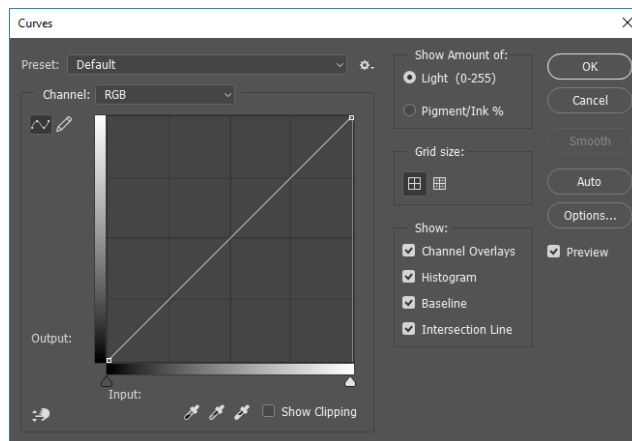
Curves

Preset: Default

Channel: RGB

Output:

Input:

Show Clipping

Show Amount of:

Light (0-255)

Pigment/Ink %

Grid size:

Show:

Channel Overlays

Histogram

Baseline

Intersection Line

OK

Cancel

Smooth

Auto

Options...

Preview